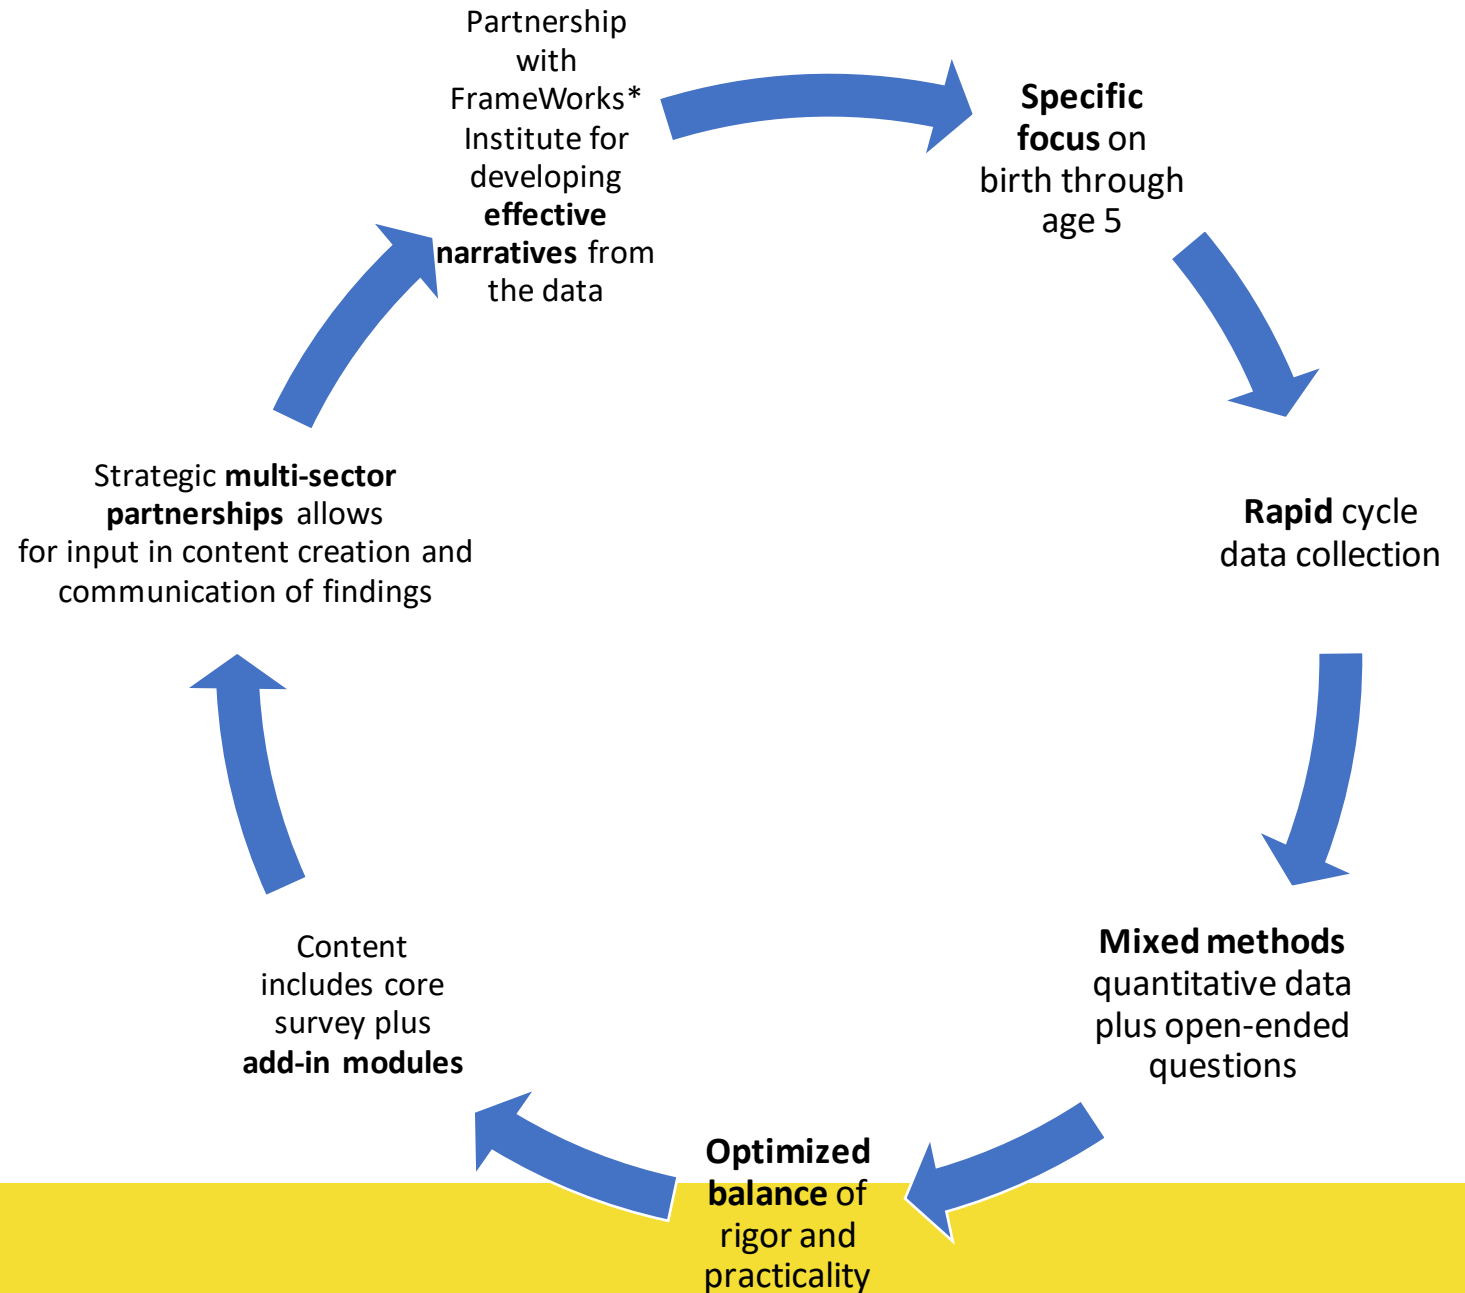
Partnership with FrameWorks* Institute for developing **effective narratives** from the data

**Specific focus** on birth through age 5

**Rapid** cycle data collection

**Mixed methods** quantitative data plus open-ended questions

**Optimized balance** of rigor and practicality

Content includes core survey plus **add-in modules**

Strategic **multi-sector partnerships** allows for input in content creation and communication of findings